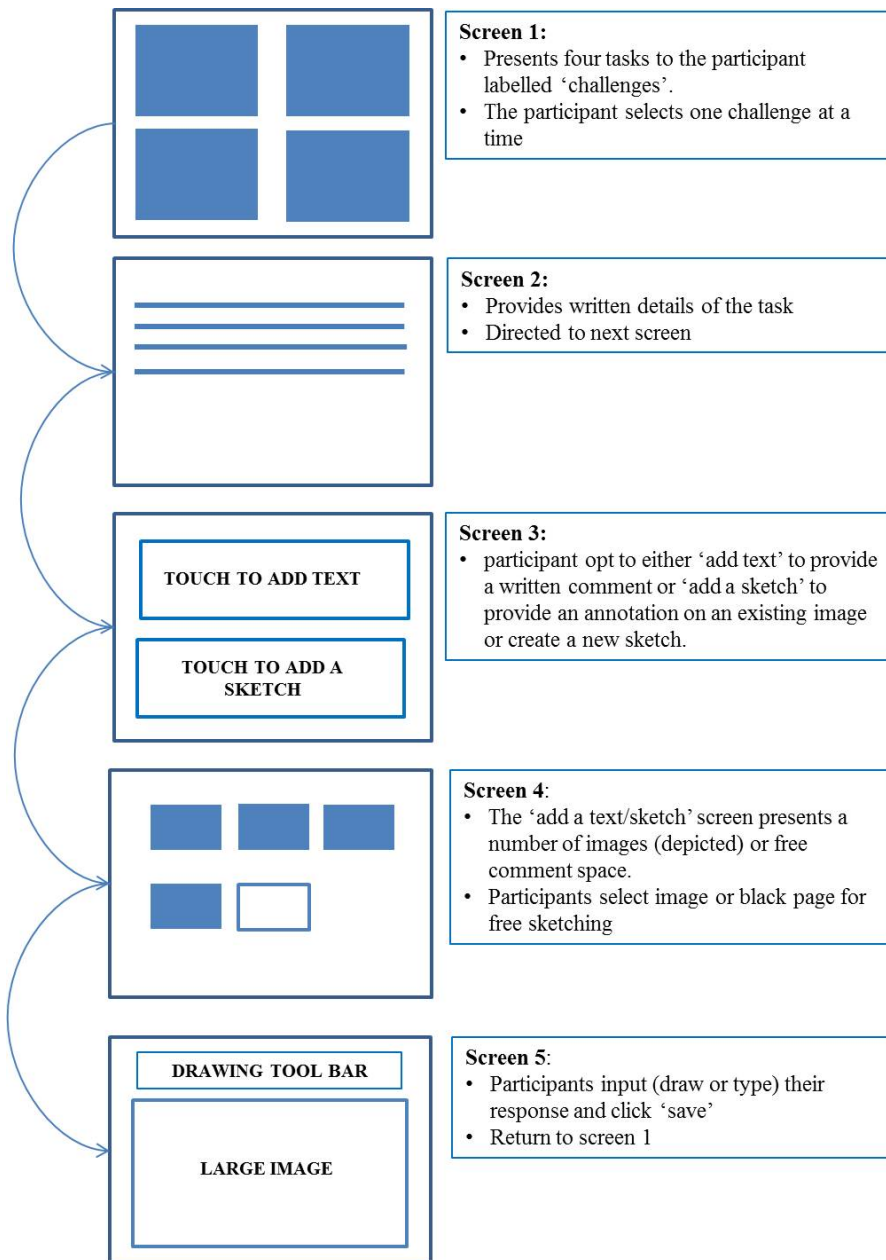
Screen 1:
• Presents four tasks to the participant labelled 'challenges'.
• The participant selects one challenge at a time

Screen 2:
• Provides written details of the task
• Directed to next screen

TOUCH TO ADD TEXT

TOUCH TO ADD A SKETCH

Screen 3:
• participant opt to either 'add text' to provide a written comment or 'add a sketch' to provide an annotation on an existing image or create a new sketch.

Screen 4:
• The 'add a text/sketch' screen presents a number of images (depicted) or free comment space.
• Participants select image or black page for free sketching

DRAWING TOOL BAR

LARGE IMAGE

Screen 5:
• Participants input (draw or type) their response and click 'save'
• Return to screen 1